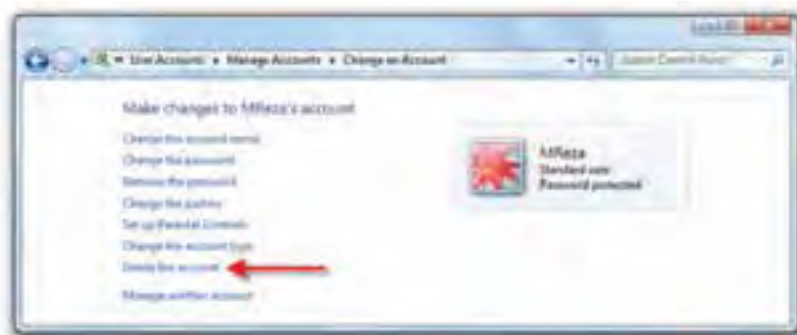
User Accounts ▸ Manage Accounts ▸ Change an Account

Search Control Panel

Make changes to MReza's account

Change the account name
Change the password
Remove the password
Change the picture
Set up Parental Controls
Change the account type
Delete the account

Manage another account

MReza
Standard user
Password protected